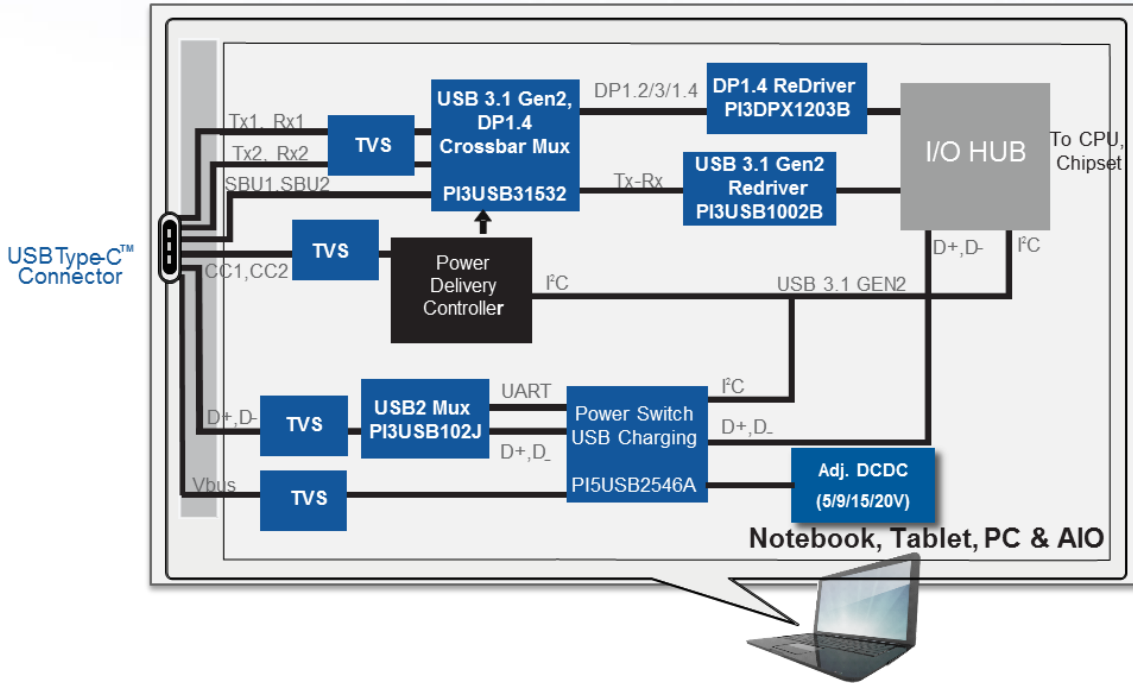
USB Type-C™ Connector

Tx1, Rx1

Tx2, Rx2

SBU1,SBU2

TVS

USB 3.1 Gen2, DP1.4 Crossbar Mux

PI3USB31532

DP1.2/3/1.4

DP1.4 ReDriver PI3DPX1203B

Tx-Rx

USB 3.1 Gen2 Redriver PI3USB1002B

I/O HUB

To CPU, Chipset

TVS

CC1,CC2

Power Delivery Controller

I²C

USB 3.1 GEN2

D+,D-

I²C

D+,D-

TVS

USB2 Mux PI3USB102J

UART

D+,D_

Power Switch USB Charging

PI5USB2546A

I²C

D+,D_

Adj. DCDC (5/9/15/20V)

Vbus

TVS

Notebook, Tablet, PC & AIO